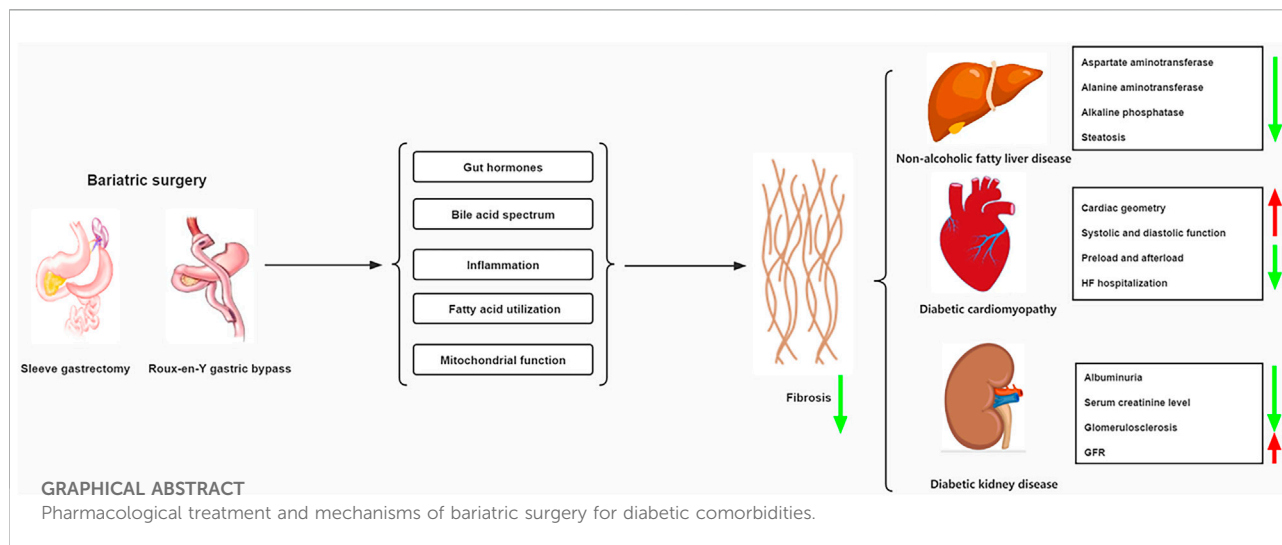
Bariatric surgery

Sleeve gastrectomy

Roux-en-Y gastric bypass

Gut hormones

Bile acid spectrum

Inflammation

Fatty acid utilization

Mitochondrial function

Fibrosis

Non-alcoholic fatty liver disease

Aspartate aminotransferase

Alanine aminotransferase

Alkaline phosphatase

Steatosis

Diabetic cardiomyopathy

Cardiac geometry

Systolic and diastolic function

Preload and afterload

HF hospitalization

Diabetic kidney disease

Albuminuria

Serum creatinine level

Glomerulosclerosis

GFR

GRAPHICAL ABSTRACT
Pharmacological treatment and mechanisms of bariatric surgery for diabetic comorbidities.